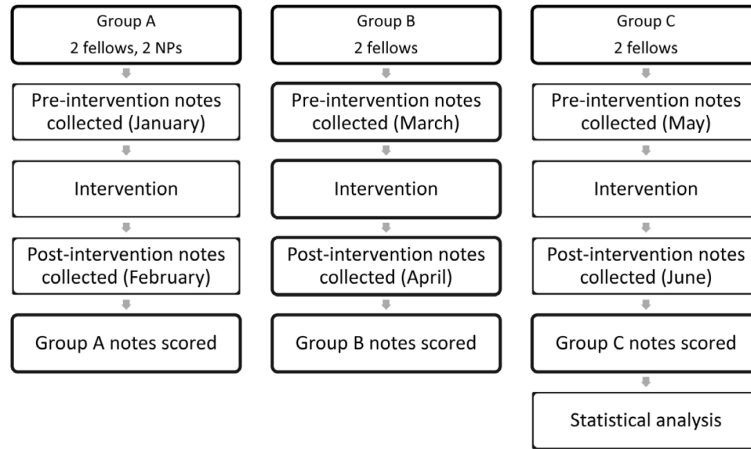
Group A
2 fellows, 2 NPs

Pre-intervention notes collected (January)

Intervention

Post-intervention notes collected (February)

Group A notes scored

Group B
2 fellows

Pre-intervention notes collected (March)

Intervention

Post-intervention notes collected (April)

Group B notes scored

Group C
2 fellows

Pre-intervention notes collected (May)

Intervention

Post-intervention notes collected (June)

Group C notes scored

Statistical analysis